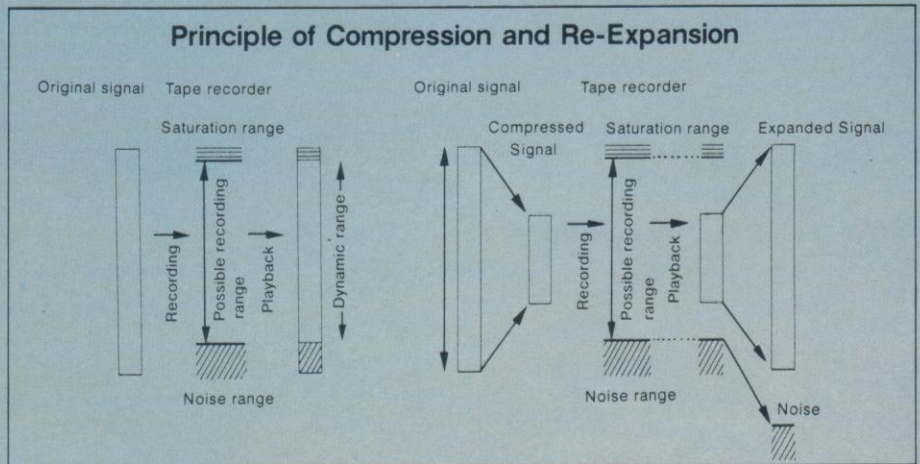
Principle of Compression and Re-Expansion

Original signal

Tape recorder

Saturation range

Recording

Possible recording range

Playback

Dynamic range

Noise range

Original signal

Tape recorder

Compressed Signal

Saturation range

Expanded Signal

Recording

Possible recording range

Playback

Noise range

Noise